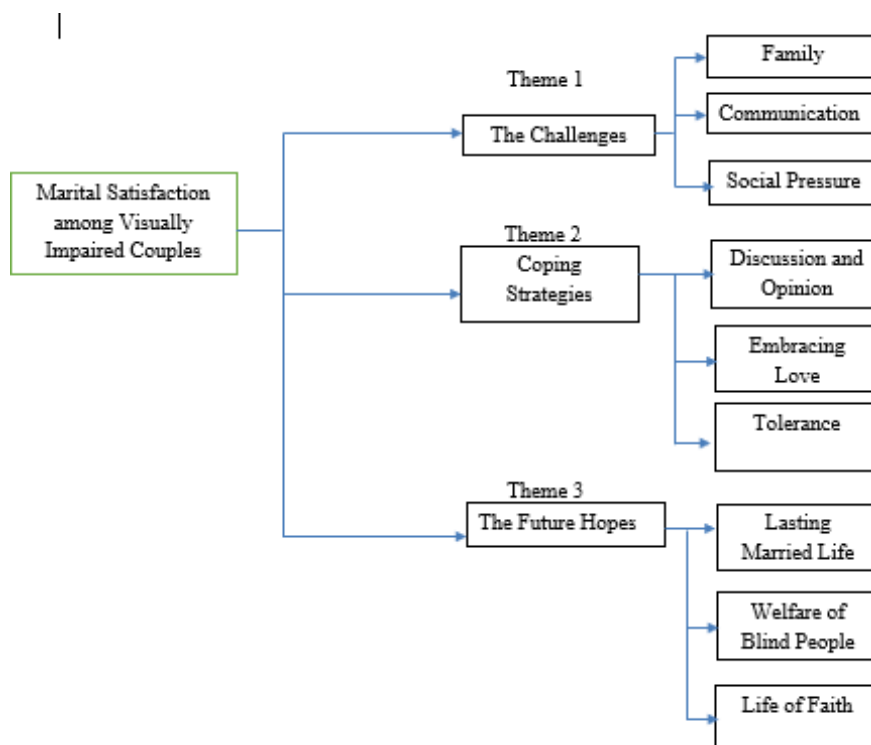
Marital Satisfaction among Visually Impaired Couples

Theme 1
The Challenges

Family

Communication

Social Pressure

Theme 2
Coping Strategies

Discussion and Opinion

Embracing Love

Tolerance

Theme 3
The Future Hopes

Lasting Married Life

Welfare of Blind People

Life of Faith